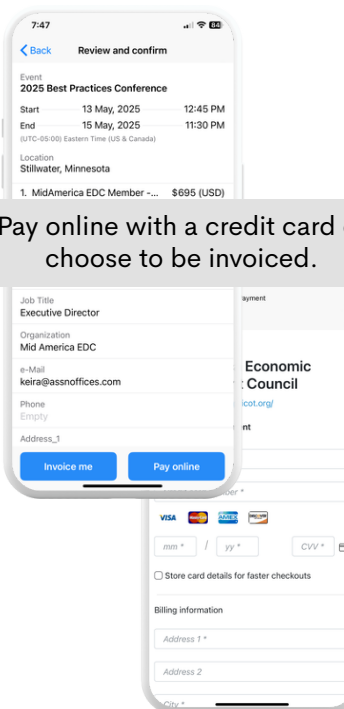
7:47
84

Back Review and confirm

Event
2025 Best Practices Conference

Start 13 May, 2025 12:45 PM
End 15 May, 2025 11:30 PM
(UTC-05:00) Eastern Time (US & Canada)

Location
Stillwater, Minnesota

1. MidAmerica EDC Member -... $695 (USD)

Pay online with a credit card or choose to be invoiced.

Job Title
Executive Director

Organization
Mid America EDC

e-Mail
keira@assnoffices.com

Phone
Empty

Address_1

Invoice me
Pay online

ayment

Economic
Council
icot.org/
nt

ber *

VISA

mm * / yy * CVV *

Store card details for faster checkouts

Billing information

Address 1 *

Address 2

City *